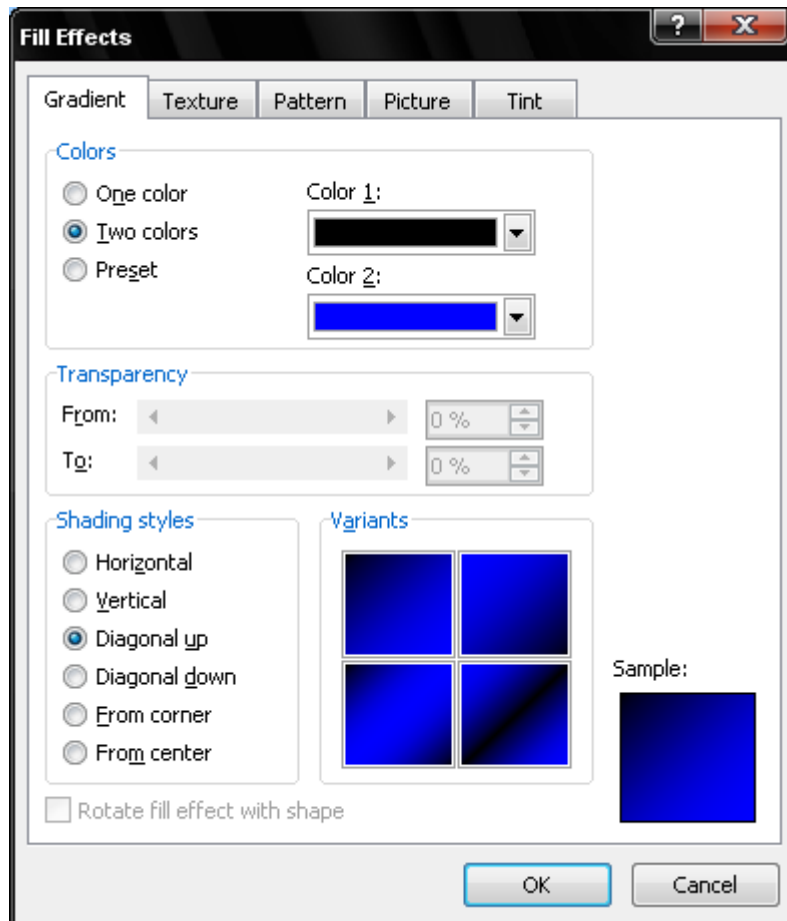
Fill Effects

?

X

Gradient

Texture

Pattern

Picture

Tint

Colors

One color

Two colors

Preset

Color 1:

Color 2:

Transparency

From:

0 %

To:

0 %

Shading styles

Horizontal

Vertical

Diagonal up

Diagonal down

From corner

From center

Variants

Sample:

Rotate fill effect with shape

OK

Cancel